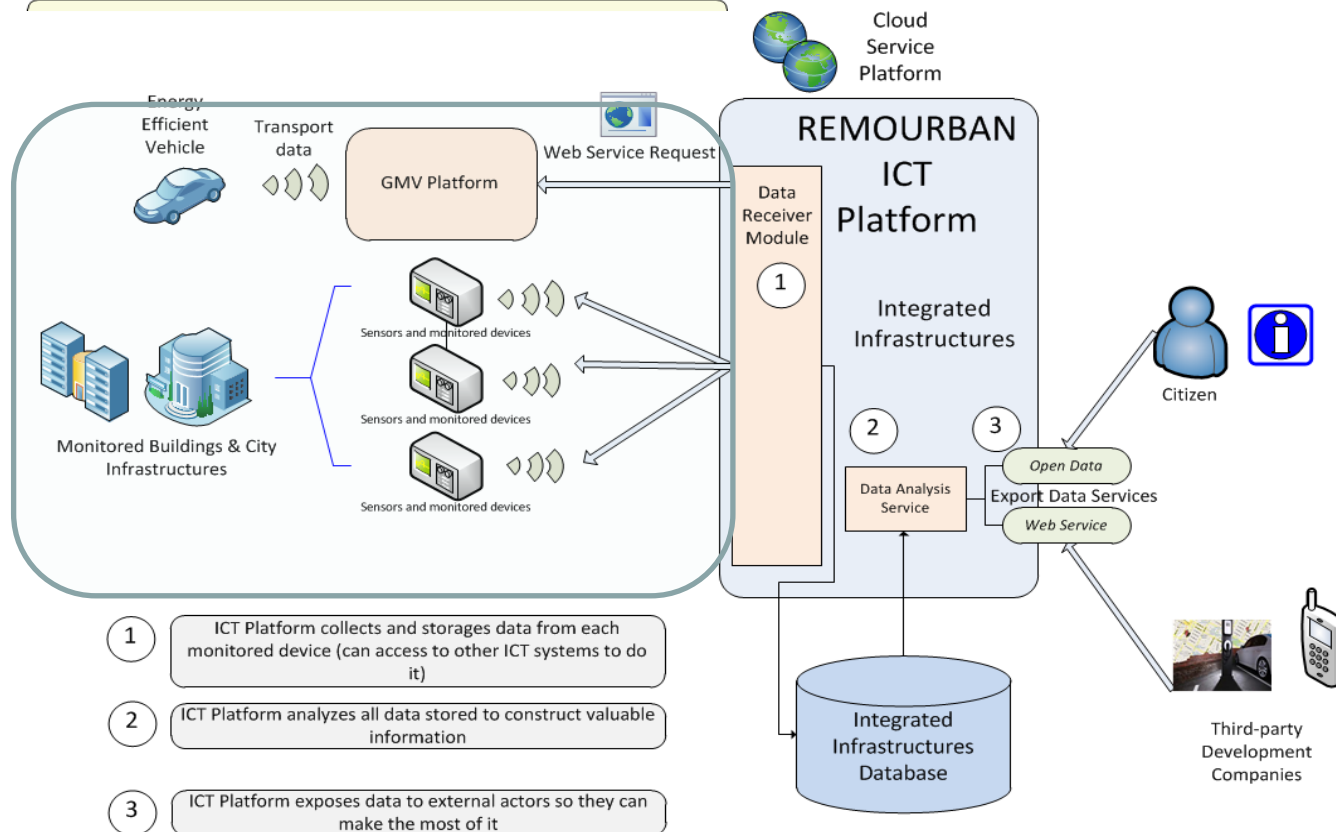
Cloud Service Platform

Energy Efficient Vehicle

Transport data

GMV Platform

Web Service Request

REMOURBAN ICT Platform

Data Receiver Module

1

Integrated Infrastructures

Sensors and monitored devices

Sensors and monitored devices

Sensors and monitored devices

Monitored Buildings & City Infrastructures

Citizen

2

3

Open Data

Data Analysis Service

Export Data Services

Web Service

1 ICT Platform collects and storages data from each monitored device (can access to other ICT systems to do it)

2 ICT Platform analyzes all data stored to construct valuable information

3 ICT Platform exposes data to external actors so they can make the most of it

Integrated Infrastructures Database

Third-party Development Companies